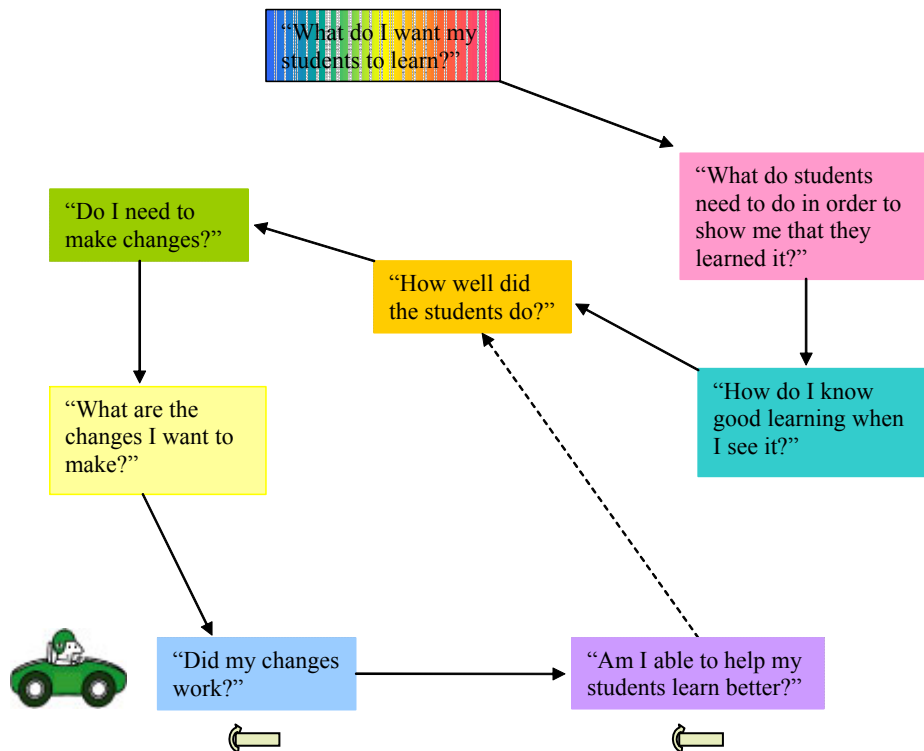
"What do I want my students to learn?"

"What do students need to do in order to show me that they learned it?"

"How do I know good learning when I see it?"

"How well did the students do?"

"Do I need to make changes?"

"What are the changes I want to make?"

"Did my changes work?"

"Am I able to help my students learn better?"